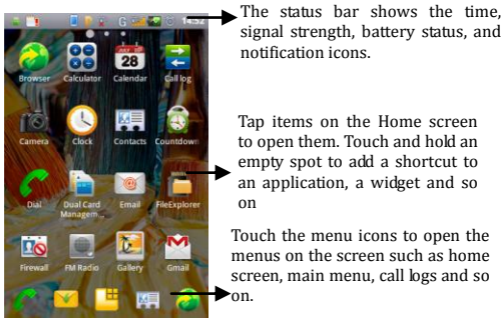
14:52

Browser
Calculator
28
Calendar
Call log
Camera
Clock
Contacts
Countdown
Dial
Dual Card Managem...
Email
FileExplorer
Firewall
FM Radio
Gallery
Gmail

The status bar shows the time, signal strength, battery status, and notification icons.

Tap items on the Home screen to open them. Touch and hold an empty spot to add a shortcut to an application, a widget and so on

Touch the menu icons to open the menus on the screen such as home screen, main menu, call logs and so on.